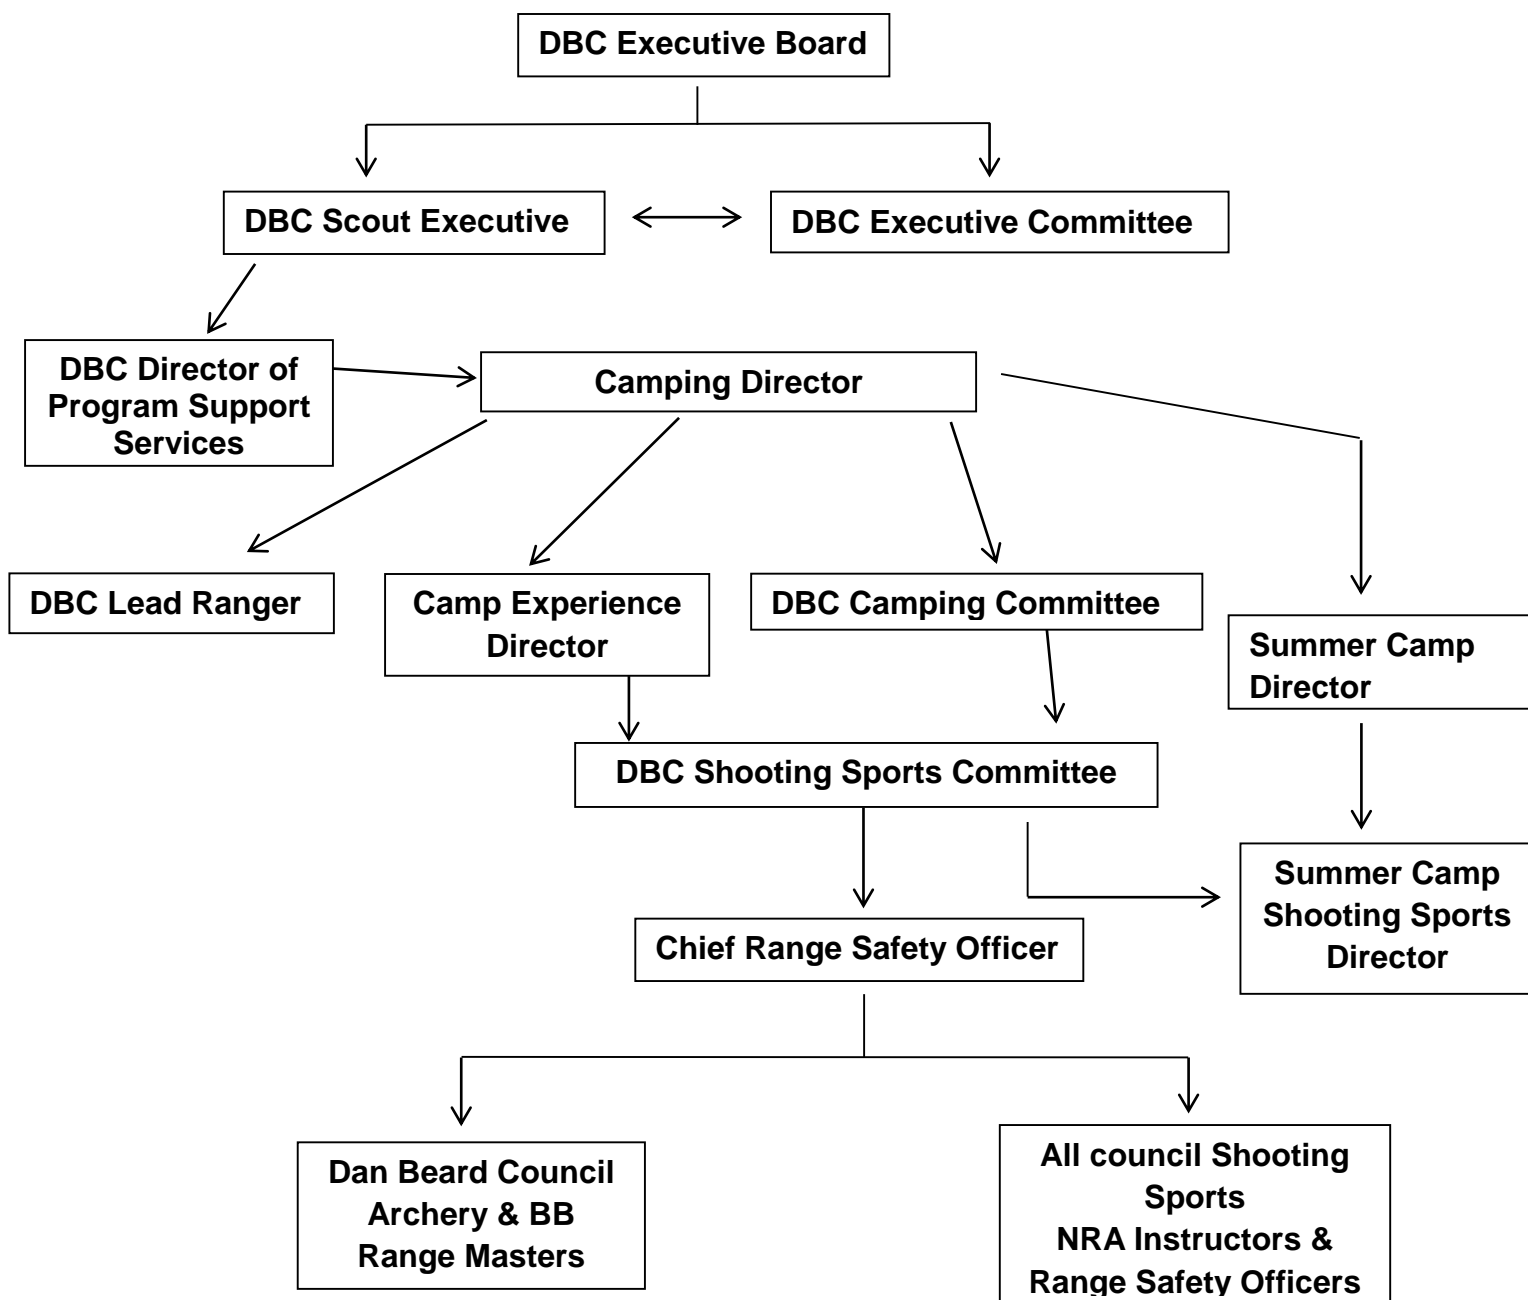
DBC Executive Board

DBC Scout Executive

DBC Executive Committee

DBC Director of Program Support Services

Camping Director

DBC Lead Ranger

Camp Experience Director

DBC Camping Committee

Summer Camp Director

DBC Shooting Sports Committee

Summer Camp Shooting Sports Director

Chief Range Safety Officer

Dan Beard Council Archery & BB Range Masters

All council Shooting Sports NRA Instructors & Range Safety Officers